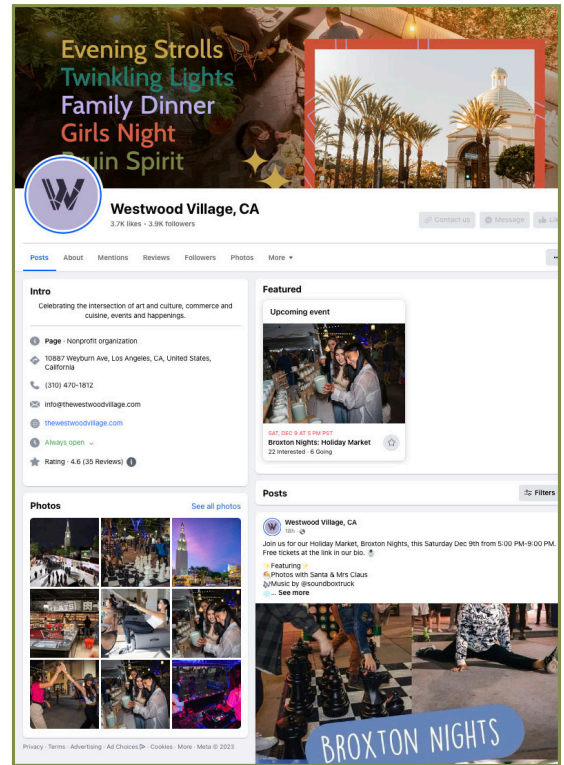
Evening Strolls
Twinkling Lights
Family Dinner
Girls Night
Bruin Spirit

Westwood Village, CA
3.7K likes • 3.9K followers

Contact us
Message
Li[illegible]

Posts
About
Mentions
Reviews
Followers
Photos
More ▾

Intro

Celebrating the intersection of art and culture, commerce and cuisine, events and happenings.

Page · Nonprofit organization

10887 Weyburn Ave, Los Angeles, CA, United States, California

(310) 470-1812

info@thewestwoodvillage.com

thewestwoodvillage.com

Always open

Rating · 4.6 (35 Reviews)

Photos
See all photos

Featured

Upcoming event

SAT, DEC 9 AT 5 PM PST
Broxton Nights: Holiday Market
22 Interested · 6 Going

Posts
Filters

Westwood Village, CA
18h ·

Join us for our Holiday Market, Broxton Nights, this Saturday Dec 9th from 5:00 PM-9:00 PM. Free tickets at the link in our bio.

Featuring
Photos with Santa & Mrs Claus
Music by @soundboxtruck
... See more

BROXTON NIGHTS

Privacy · Terms · Advertising · Ad Choices · Cookies · More · Meta © 2023